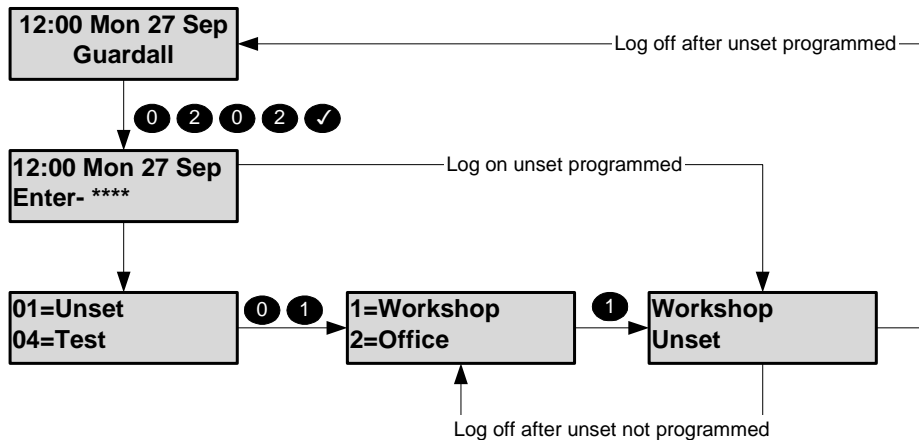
12:00 Mon 27 Sep
Guardall

Log off after unset programmed

0 2 0 2 ✓

12:00 Mon 27 Sep
Enter- ****

Log on unset programmed

01=Unset
04=Test

0 1

1=Workshop
2=Office

1

Workshop
Unset

Log off after unset not programmed